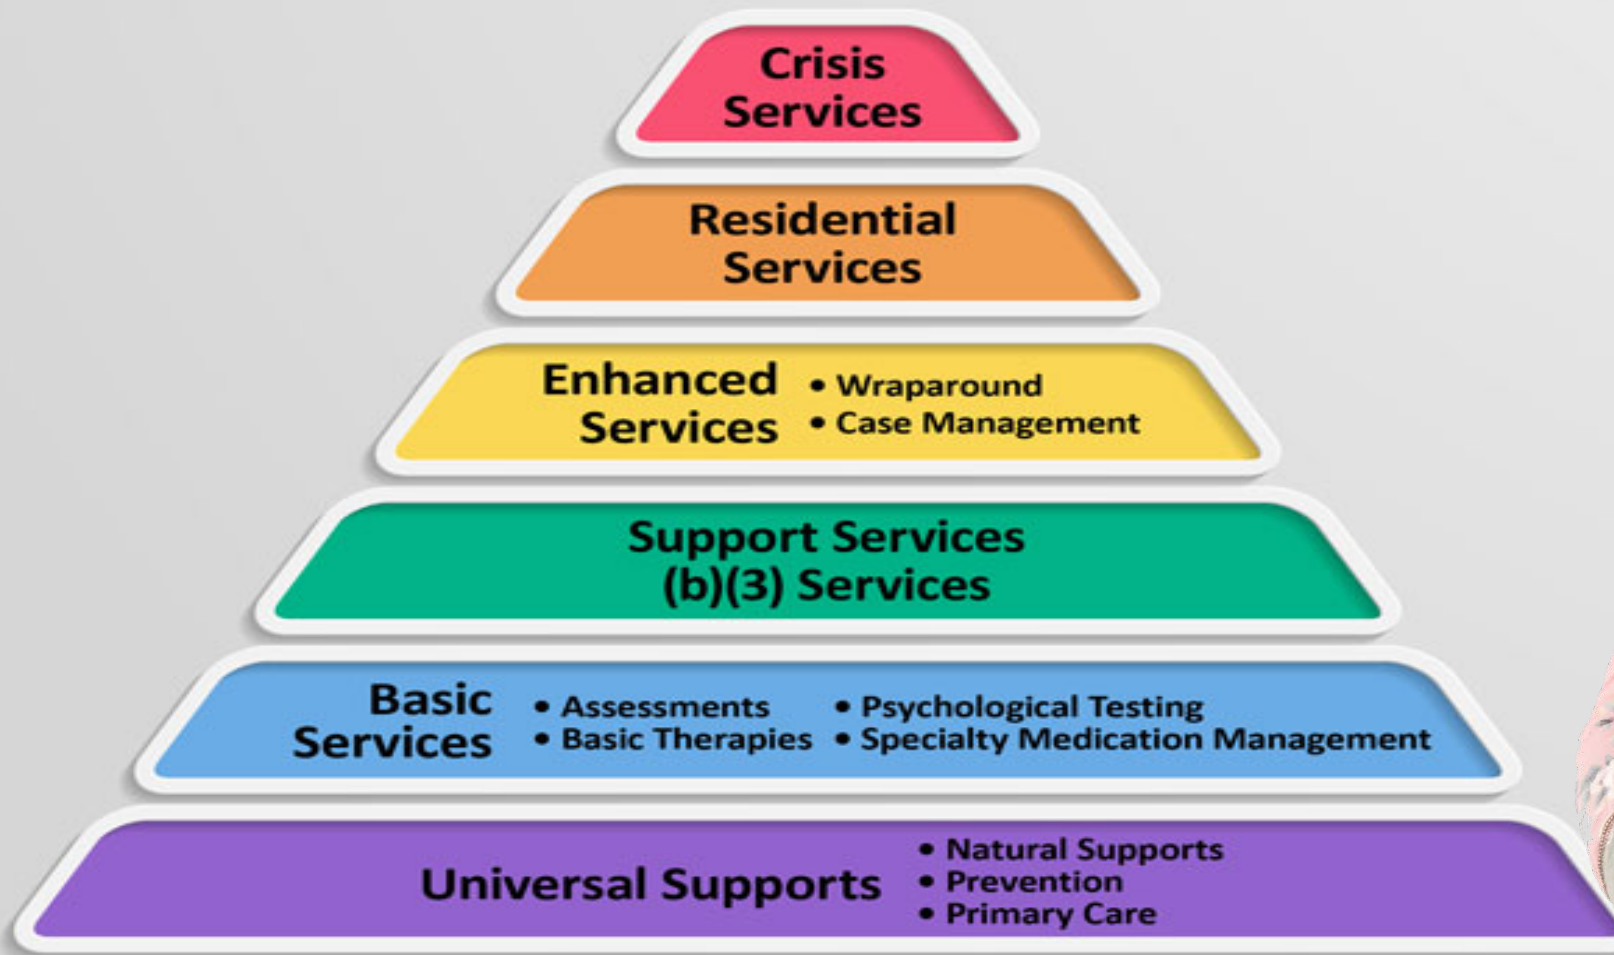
Crisis Services

Residential Services

Enhanced Services
• Wraparound
• Case Management

Support Services (b)(3) Services

Basic Services
• Assessments
• Basic Therapies
• Psychological Testing
• Specialty Medication Management

Universal Supports
• Natural Supports
• Prevention
• Primary Care